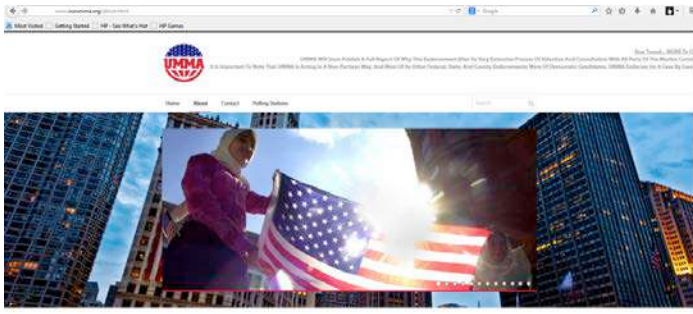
Most Visited | Getting Started | HP - See What's Hot | HP Games

UMMA

Stay Tuned... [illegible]

UMMA Will Soon Publish A Full Report Of Why This Endorsement After So Very Extensive Process Of Selection And Consultation With All Parts Of The Muslim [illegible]
It Is Important To Note That UMMA Is Acting In A Non Partisan Way, And Most Of Its Other Federal, State, And County Endorsements Were Of Democratic Candidates. UMMA Endorses On A Case By Case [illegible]

Home | About | Contact | Polling Stations

Search